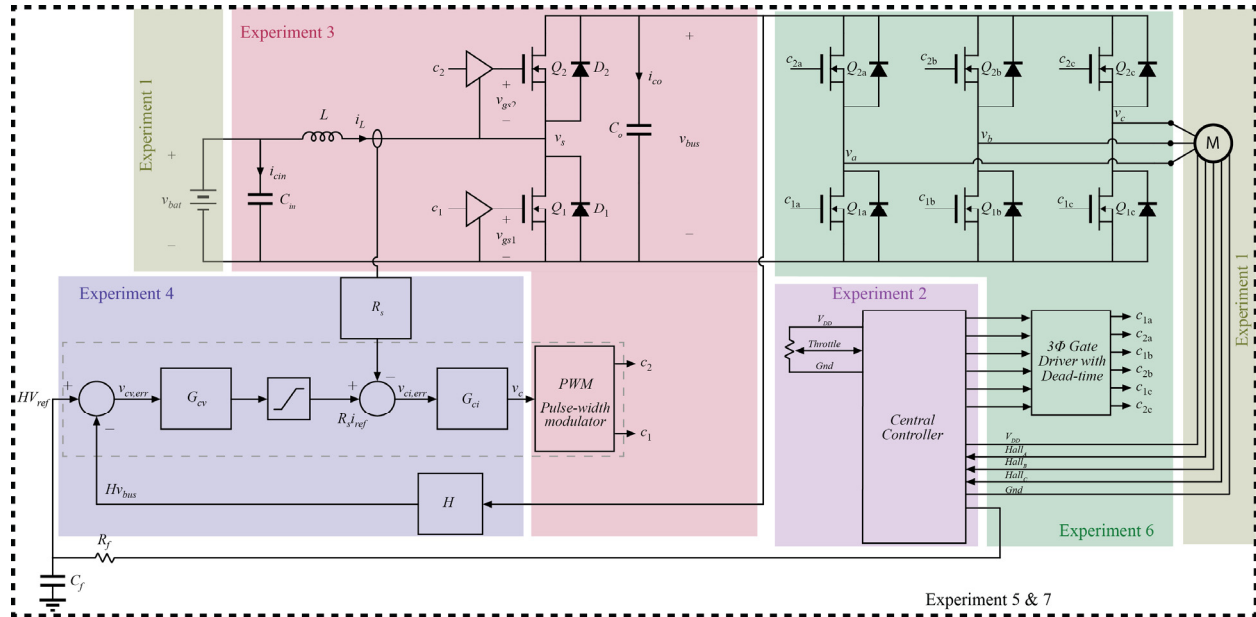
Experiment 1

+

$v_{bat}$

−

Experiment 3

$L$

$i_L$

$i_{cin}$

$C_{in}$

$c_2$

$Q_2$

$D_2$

$v_{gs2}$

$v_s$

$c_1$

$Q_1$

$D_1$

$v_{gs1}$

$i_{co}$

$C_o$

+

$v_{bus}$

−

$c_{2a}$

$Q_{2a}$

$c_{2b}$

$Q_{2b}$

$c_{2c}$

$Q_{2c}$

$v_c$

$v_b$

$v_a$

M

$c_{1a}$

$Q_{1a}$

$c_{1b}$

$Q_{1b}$

$c_{1c}$

$Q_{1c}$

Experiment 1

Experiment 4

$R_s$

$HV_{ref}$

+

−

$v_{cv,err}$

$G_{cv}$

+

−

$R_s i_{ref}$

$v_{ci,err}$

$G_{ci}$

$v_c$

PWM

Pulse-width modulator

$c_2$

$c_1$

$Hv_{bus}$

$H$

$R_f$

$C_f$

Experiment 2

$V_{DD}$

Throttle

Gnd

Central Controller

3Φ Gate Driver with Dead-time

$c_{1a}$

$c_{2a}$

$c_{1b}$

$c_{2b}$

$c_{1c}$

$c_{2c}$

$V_{DD}$

$Hall_A$

$Hall_B$

$Hall_C$

Gnd

Experiment 6

Experiment 5 & 7